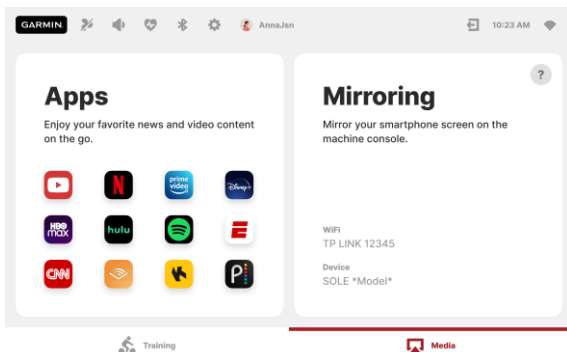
GARMIN AnnaJsn 10:23 AM

Apps
Enjoy your favorite news and video content on the go.

prime video
Disney+
HBO max
hulu
CNN

?
Mirroring
Mirror your smartphone screen on the machine console.

WiFi
TP LINK 12345

Device
SOLE *Model*

Training
Media